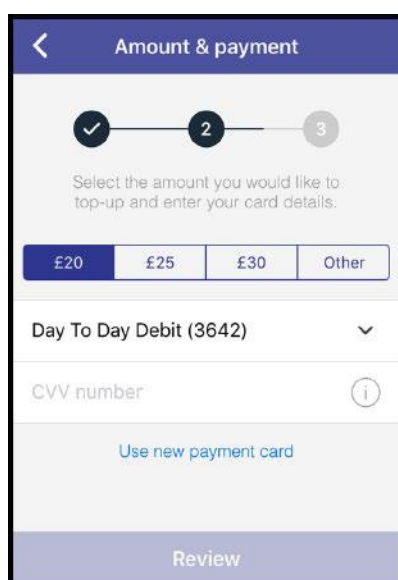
Amount & payment

2

3

Select the amount you would like to top-up and enter your card details.

| £20 | £25 | £30 | Other |
|---|---|---|---|

Day To Day Debit (3642)

CVV number

Use new payment card

Review